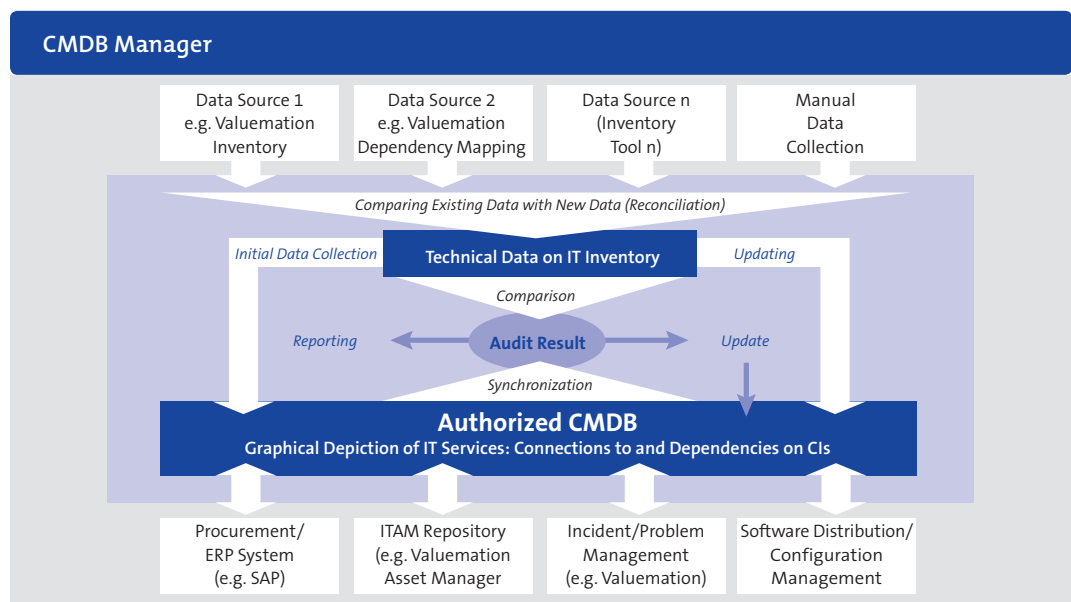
CMDB Manager

Data Source 1 e.g. Valuemation Inventory

Data Source 2 e.g. Valuemation Dependency Mapping

Data Source n (Inventory Tool n)

Manual Data Collection

Comparing Existing Data with New Data (Reconciliation)

Initial Data Collection

Technical Data on IT Inventory

Updating

Comparison

Reporting

Audit Result

Update

Synchronization

Authorized CMDB
Graphical Depiction of IT Services: Connections to and Dependencies on CIs

Procurement/ ERP System (e.g. SAP)

ITAM Repository (e.g. Valuemation Asset Manager

Incident/Problem Management (e.g. Valuemation)

Software Distribution/ Configuration Management